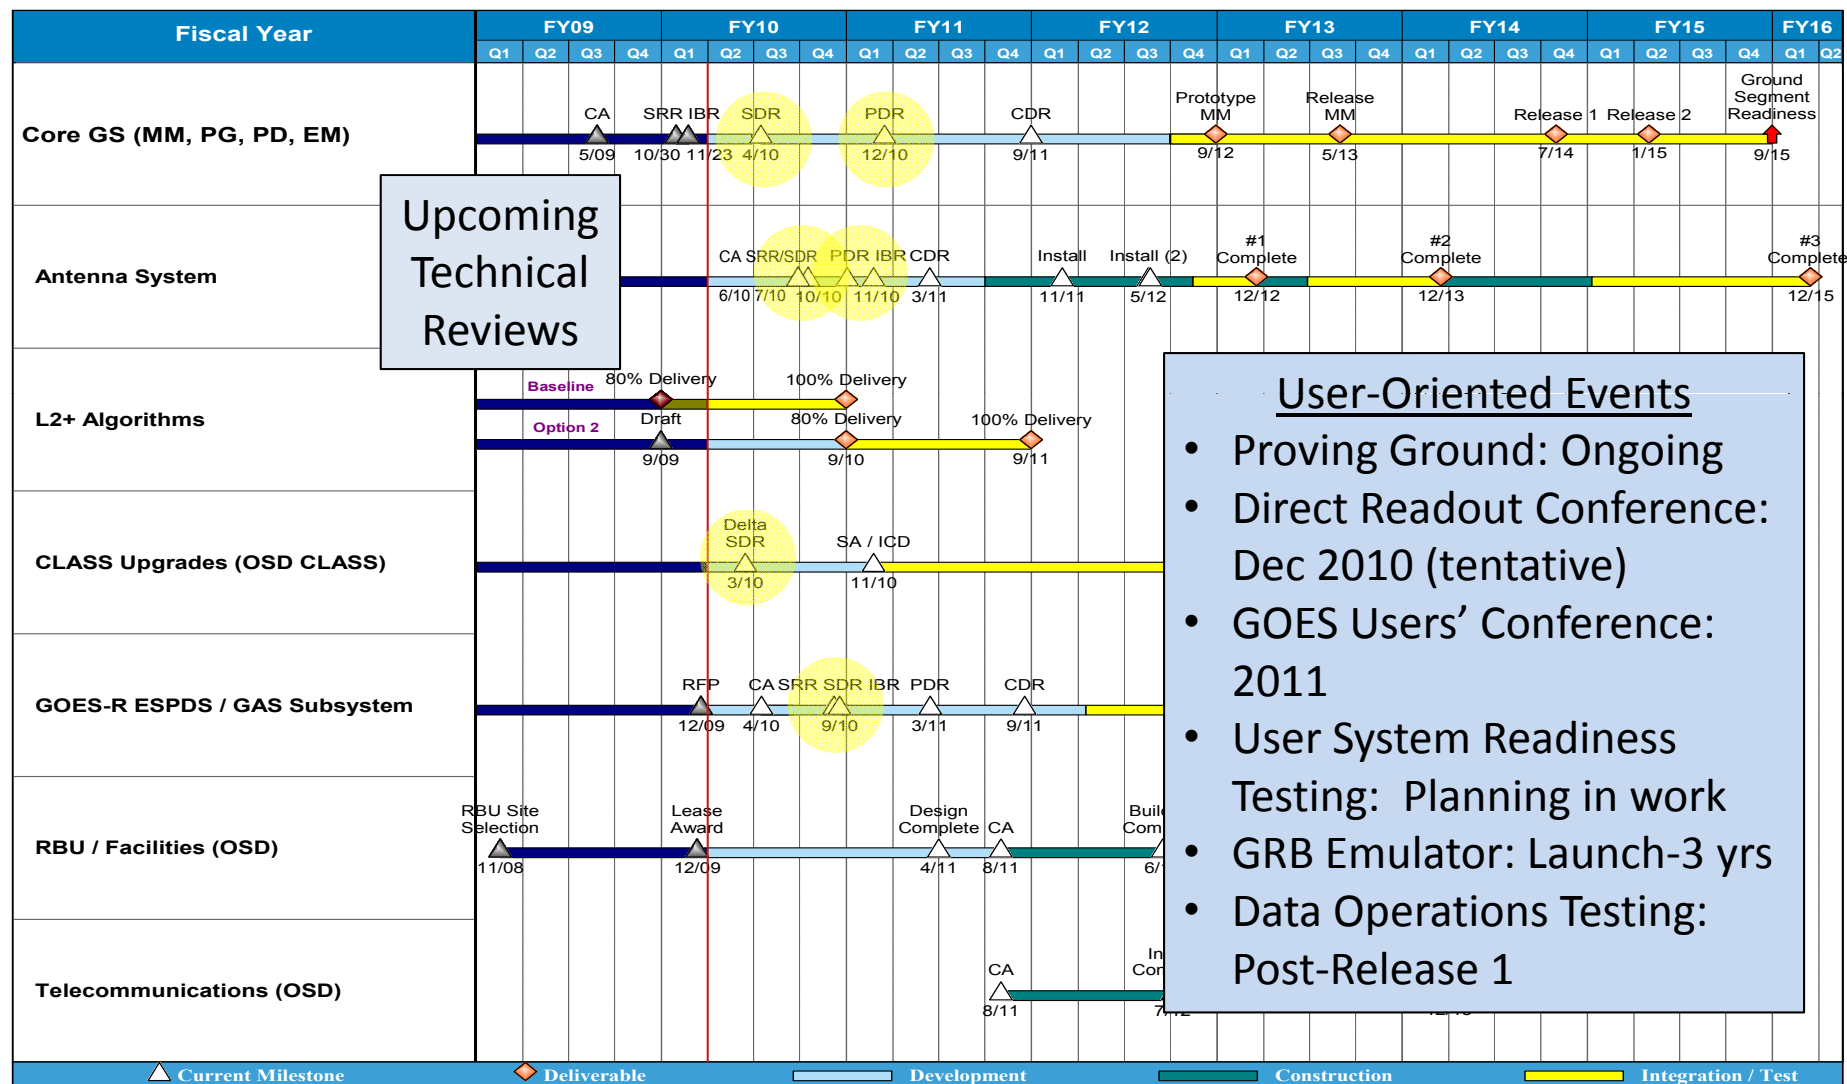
| Fiscal Year | FY09 | FY10 | FY11 | FY12 | FY13 | FY14 | FY15 | FY16 |
|---|---|---|---|---|---|---|---|---|
| | Q1 Q2 Q3 Q4 | Q1 Q2 Q3 Q4 | Q1 Q2 Q3 Q4 | Q1 Q2 Q3 Q4 | Q1 Q2 Q3 Q4 | Q1 Q2 Q3 Q4 | Q1 Q2 Q3 Q4 | Q1 Q2 |

Core GS (MM, PG, PD, EM)
CA 5/09 SRR 10/30 IBR 11/23 SDR 4/10 PDR 12/10 CDR 9/11 Prototype MM 9/12 Release MM 5/13 Release 1 7/14 Release 2 1/15 Ground Segment Readiness 9/15

Antenna System
CA 6/10 SRR/SDR 7/10 10/10 PDR 11/10 IBR CDR 3/11 Install 11/11 Install (2) 5/12 #1 Complete 12/12 #2 Complete 12/13 #3 Complete 12/15

L2+ Algorithms
Baseline 80% Delivery 100% Delivery
Option 2 Draft 9/09 80% Delivery 9/10 100% Delivery 9/11

CLASS Upgrades (OSD CLASS)
Delta SDR 3/10 SA / ICD 11/10

GOES-R ESPDS / GAS Subsystem
RFP 12/09 CA 4/10 SRR SDR IBR 9/10 PDR 3/11 CDR 9/11

RBU / Facilities (OSD)
RBU Site Selection 11/08 Lease Award 12/09 Design Complete 4/11 CA 8/11 Buil Com 6/

Telecommunications (OSD)
CA 8/11 In Cor 7/12

Upcoming Technical Reviews

User-Oriented Events
• Proving Ground: Ongoing
• Direct Readout Conference: Dec 2010 (tentative)
• GOES Users' Conference: 2011
• User System Readiness Testing: Planning in work
• GRB Emulator: Launch-3 yrs
• Data Operations Testing: Post-Release 1

Current Milestone Deliverable Development Construction Integration / Test